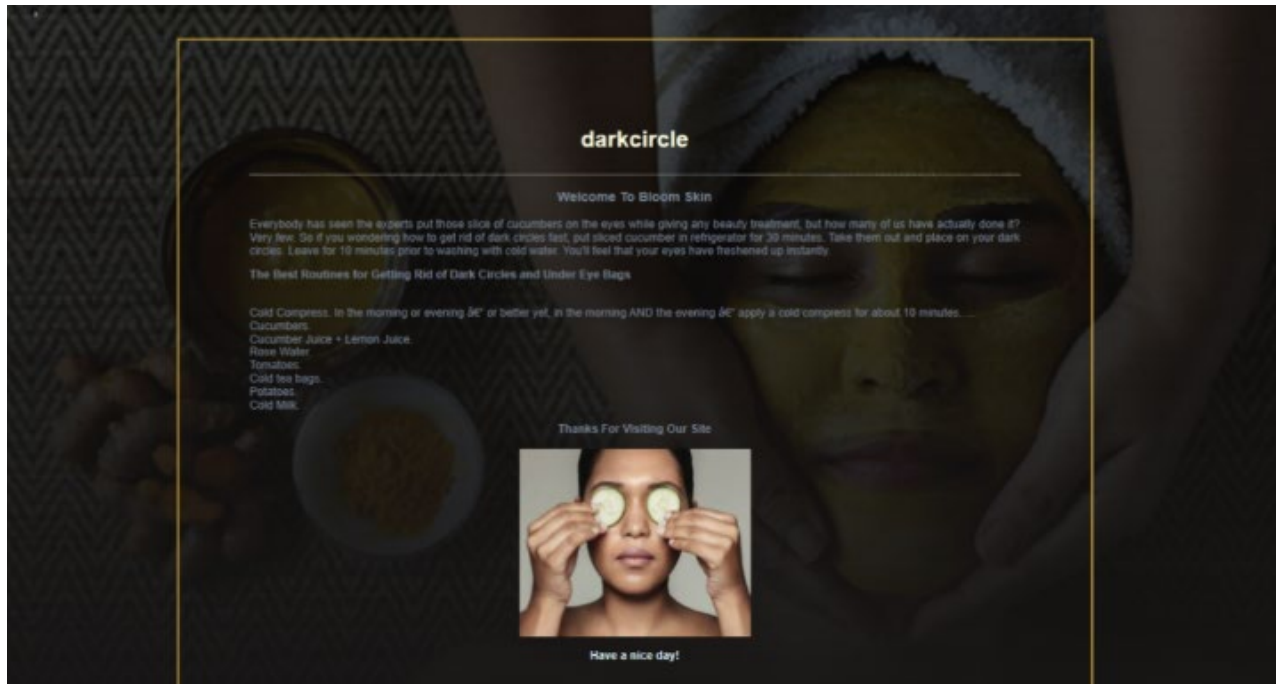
darkcircle

Welcome To Bloom Skin

Everybody has seen the experts put those slice of cucumbers on the eyes while giving any beauty treatment, but how many of us have actually done it? Very few. So if you wondering how to get rid of dark circles fast, put sliced cucumber in refrigerator for 30 minutes. Take them out and place on your dark circles. Leave for 10 minutes prior to washing with cold water. You'll feel that your eyes have freshened up instantly.

The Best Routines for Getting Rid of Dark Circles and Under Eye Bags

Cold Compress. In the morning or evening â€" or better yet, in the morning AND the evening â€" apply a cold compress for about 10 minutes. ...
Cucumbers.
Cucumber Juice + Lemon Juice.
Rose Water.
Tomatoes.
Cold tea bags.
Potatoes.
Cold Milk.

Thanks For Visiting Our Site

Have a nice day!